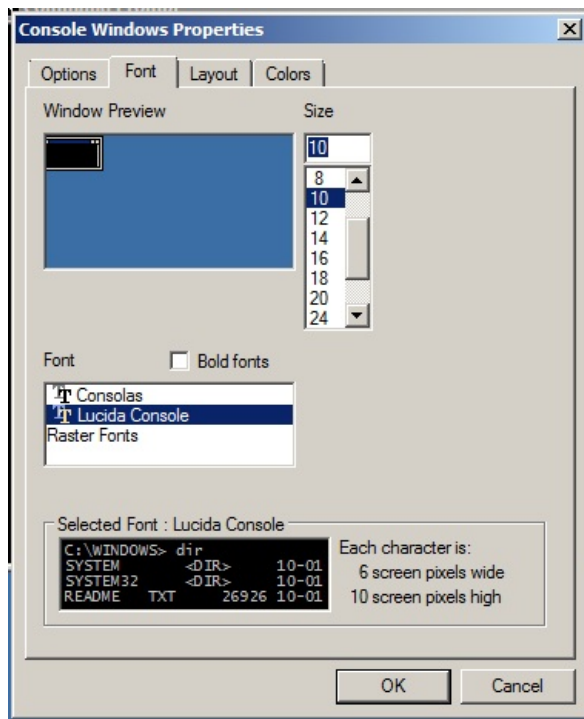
Console Windows Properties

Options | Font | Layout | Colors

Window Preview

Size

10

8
10
12
14
16
18
20
24

Font

Bold fonts

Consolas
Lucida Console
Raster Fonts

Selected Font : Lucida Console

C:\WINDOWS> dir
SYSTEM <DIR> 10-01
SYSTEM32 <DIR> 10-01
README TXT 26926 10-01

Each character is:
6 screen pixels wide
10 screen pixels high

OK

Cancel